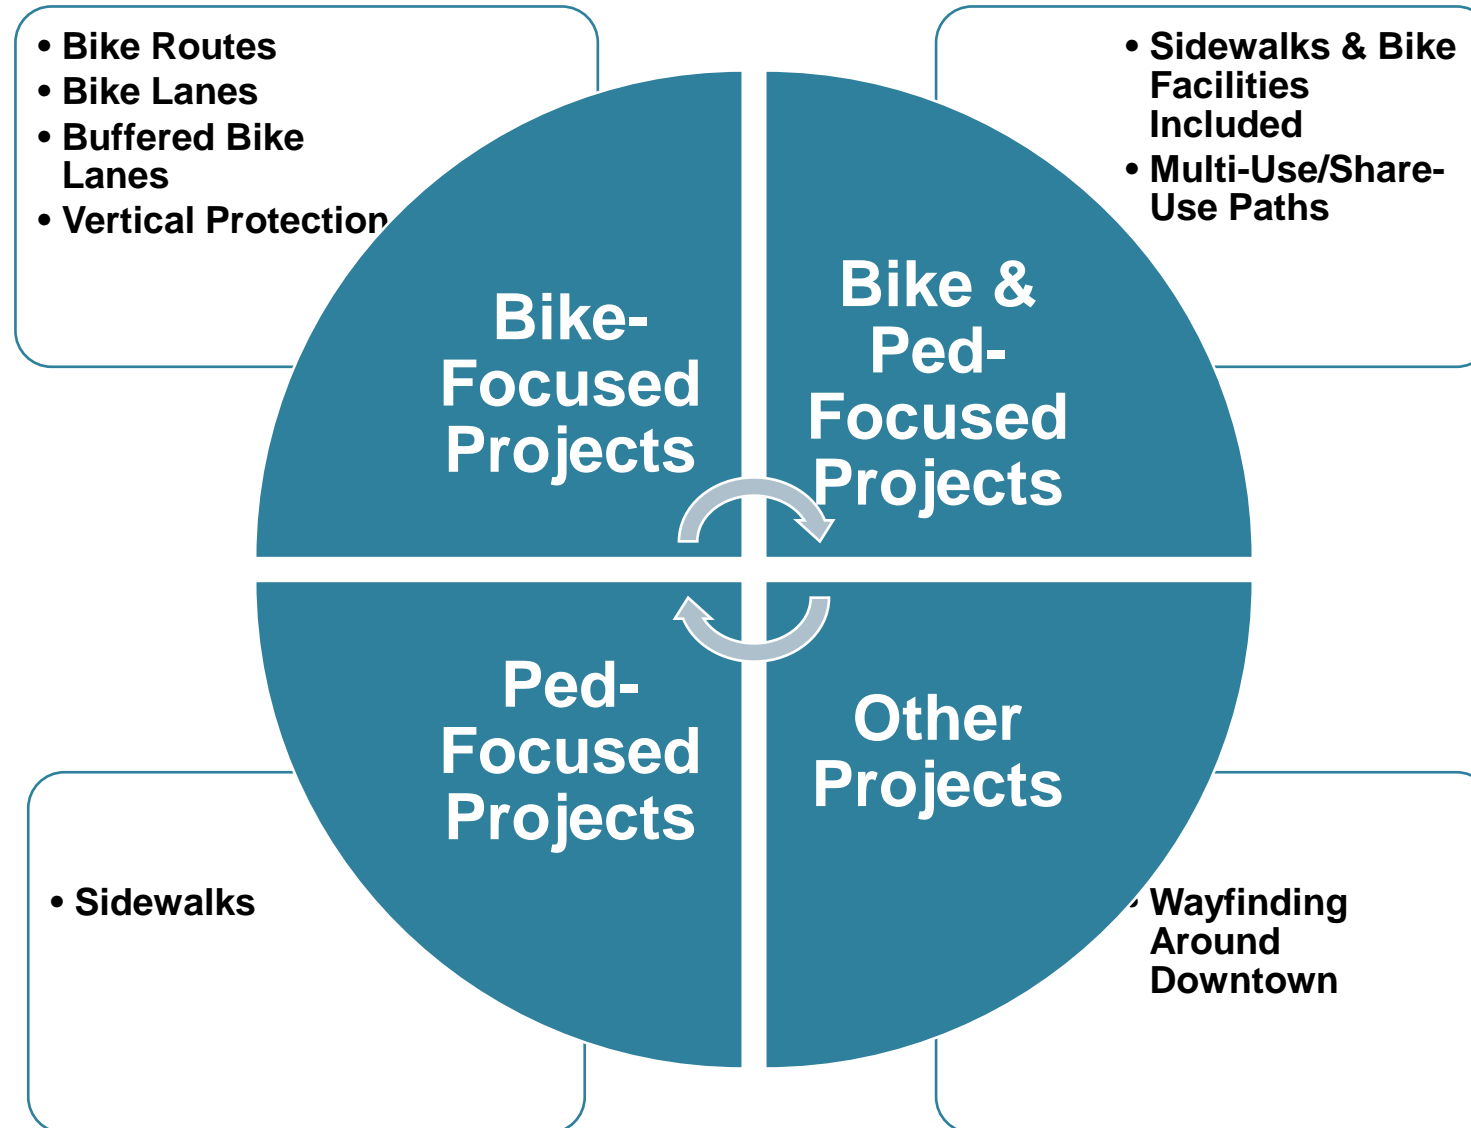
• Bike Routes
• Bike Lanes
• Buffered Bike Lanes
• Vertical Protection

• Sidewalks & Bike Facilities Included
• Multi-Use/Share-Use Paths

Bike-Focused Projects

Bike & Ped-Focused Projects

Ped-Focused Projects

Other Projects

• Sidewalks

• Wayfinding Around Downtown